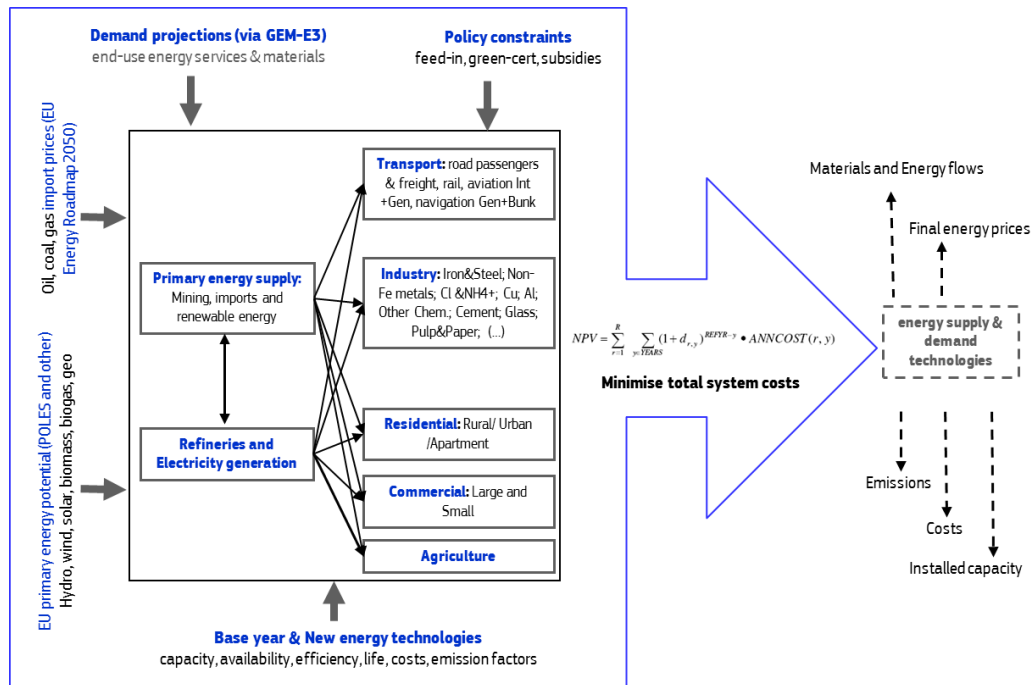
Demand projections (via GEM-E3)
end-use energy services & materials

Policy constraints
feed-in, green-cert, subsidies

Oil, coal, gas import prices (EU Energy Roadmap 2050)

EU primary energy potential (POLES and other)
Hydro, wind, solar, biomass, biogas, geo

Primary energy supply:
Mining, imports and renewable energy

Refineries and Electricity generation

Transport: road passengers & freight, rail, aviation Int +Gen, navigation Gen+Bunk

Industry: Iron&Steel; Non-Fe metals; Cl &NH4+; Cu; Al; Other Chem.; Cement; Glass; Pulp&Paper; (...)

Residential: Rural/ Urban /Apartment

Commercial: Large and Small

Agriculture

Base year & New energy technologies
capacity, availability, efficiency, life, costs, emission factors

$NPV = \sum_{r=1}^{R} \sum_{y \in YEARS} (1+d_{r,y})^{REFYR-y} \bullet ANNCOST(r,y)$

Minimise total system costs

Materials and Energy flows

Final energy prices

energy supply & demand technologies

Emissions

Costs

Installed capacity